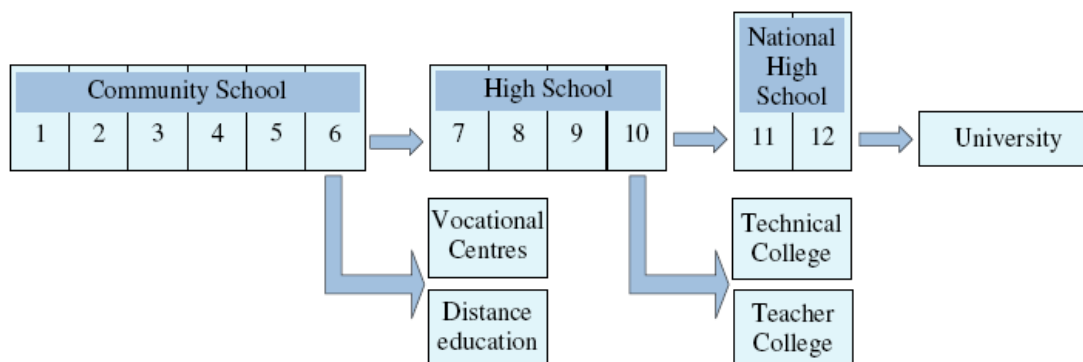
Community School

| 1 | 2 | 3 | 4 | 5 | 6 |
|---|---|---|---|---|---|

High School

| 7 | 8 | 9 | 10 |
|---|---|---|---|

National High School

| 11 | 12 |
|---|---|

University

Vocational Centres

Distance education

Technical College

Teacher College